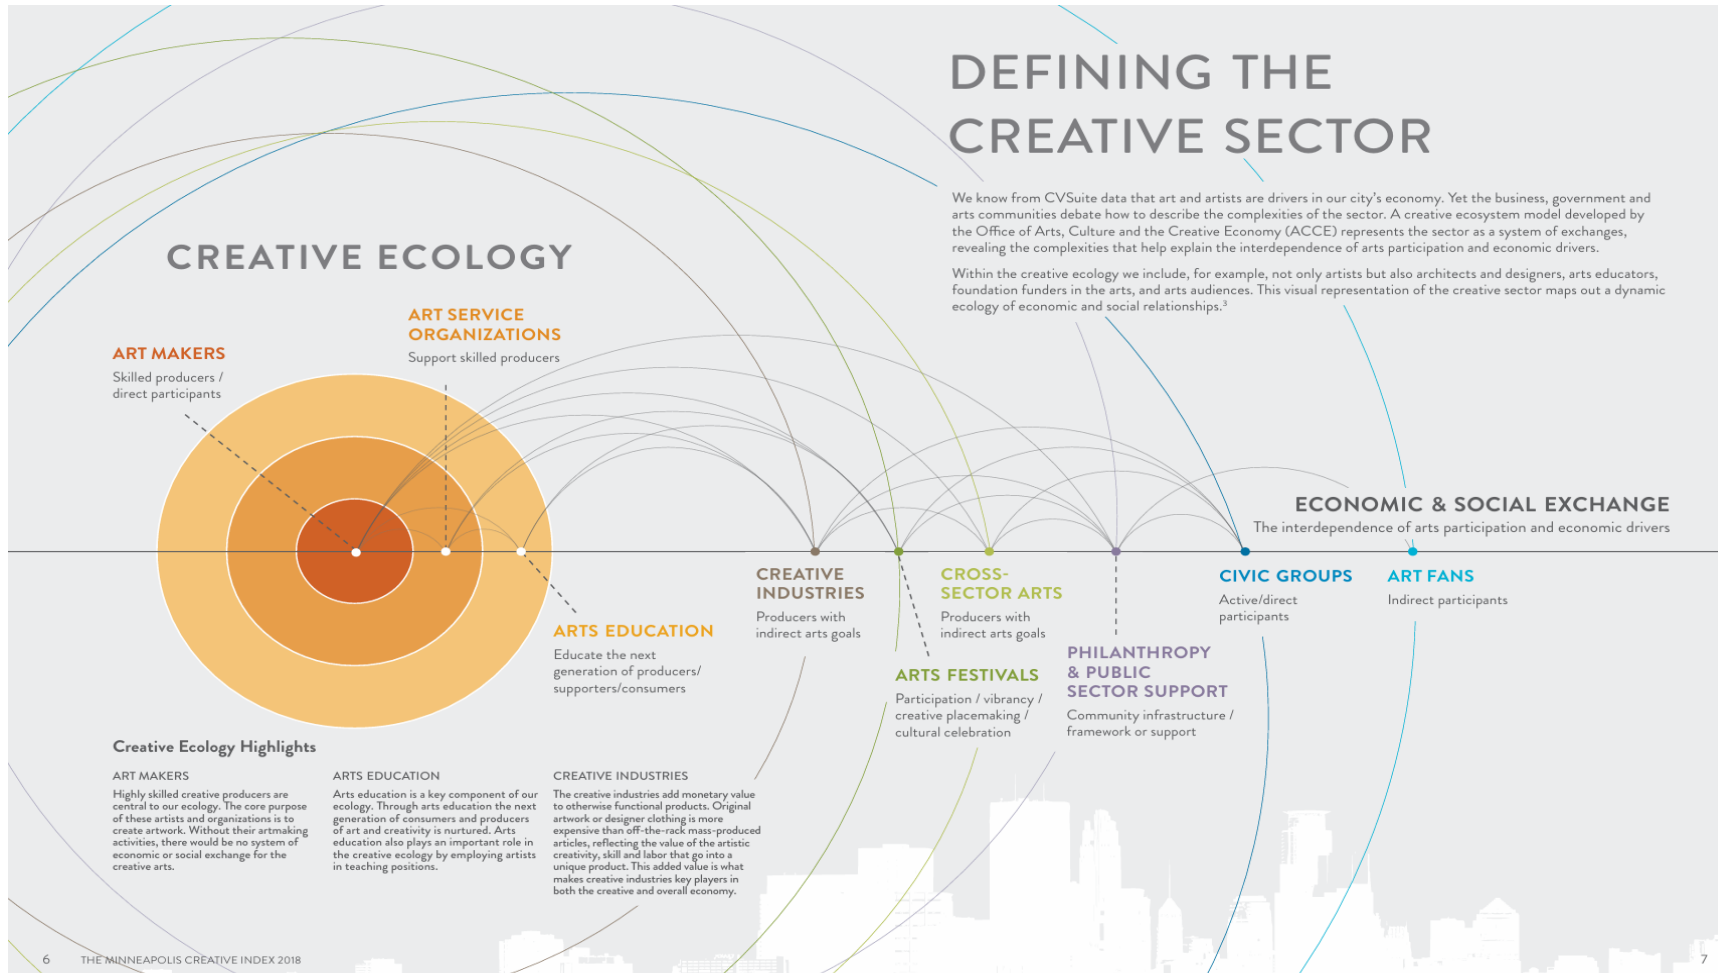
DEFINING THE CREATIVE SECTOR

We know from CVSuite data that art and artists are drivers in our city's economy. Yet the business, government and arts communities debate how to describe the complexities of the sector. A creative ecosystem model developed by the Office of Arts, Culture and the Creative Economy (ACCE) represents the sector as a system of exchanges, revealing the complexities that help explain the interdependence of arts participation and economic drivers.

Within the creative ecology we include, for example, not only artists but also architects and designers, arts educators, foundation funders in the arts, and arts audiences. This visual representation of the creative sector maps out a dynamic ecology of economic and social relationships.$^3$

CREATIVE ECOLOGY

ART MAKERS
Skilled producers / direct participants

ART SERVICE ORGANIZATIONS
Support skilled producers

ARTS EDUCATION
Educate the next generation of producers/ supporters/consumers

CREATIVE INDUSTRIES
Producers with indirect arts goals

ARTS FESTIVALS
Participation / vibrancy / creative placemaking / cultural celebration

CROSS-SECTOR ARTS
Producers with indirect arts goals

PHILANTHROPY & PUBLIC SECTOR SUPPORT
Community infrastructure / framework or support

CIVIC GROUPS
Active/direct participants

ART FANS
Indirect participants

ECONOMIC & SOCIAL EXCHANGE
The interdependence of arts participation and economic drivers

Creative Ecology Highlights

ART MAKERS
Highly skilled creative producers are central to our ecology. The core purpose of these artists and organizations is to create artwork. Without their artmaking activities, there would be no system of economic or social exchange for the creative arts.

ARTS EDUCATION
Arts education is a key component of our ecology. Through arts education the next generation of consumers and producers of art and creativity is nurtured. Arts education also plays an important role in the creative ecology by employing artists in teaching positions.

CREATIVE INDUSTRIES
The creative industries add monetary value to otherwise functional products. Original artwork or designer clothing is more expensive than off-the-rack mass-produced articles, reflecting the value of the artistic creativity, skill and labor that go into a unique product. This added value is what makes creative industries key players in both the creative and overall economy.

6 THE MINNEAPOLIS CREATIVE INDEX 2018

7